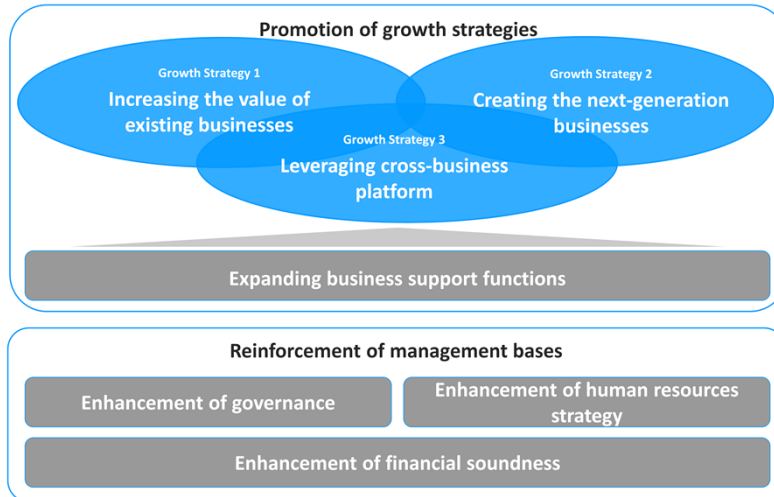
Promotion of growth strategies

Growth Strategy 1
Increasing the value of existing businesses

Growth Strategy 2
Creating the next-generation businesses

Growth Strategy 3
Leveraging cross-business platform

Expanding business support functions

Reinforcement of management bases

Enhancement of governance

Enhancement of human resources strategy

Enhancement of financial soundness